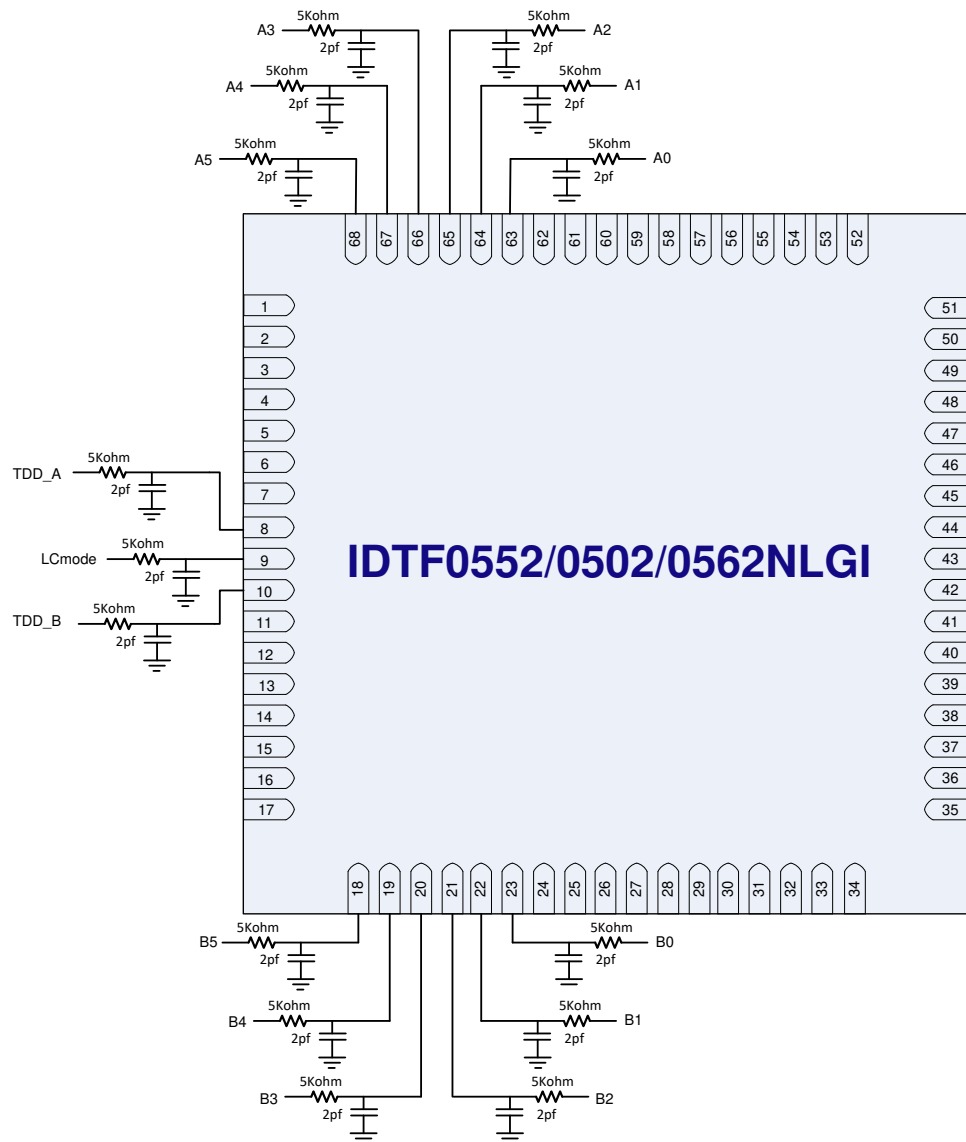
5Kohm
A3
2pf
5Kohm
A2
2pf
5Kohm
A4
2pf
5Kohm
A1
2pf
5Kohm
A5
2pf
5Kohm
A0
2pf

68 67 66 65 64 63 62 61 60 59 58 57 56 55 54 53 52

1
2
3
4
5
5Kohm
TDD_A
2pf
6
7
8
5Kohm
LCmode
2pf
9
10
5Kohm
TDD_B
2pf
11
12
13
14
15
16
17

IDTF0552/0502/0562NLGI

51
50
49
48
47
46
45
44
43
42
41
40
39
38
37
36
35

18 19 20 21 22 23 24 25 26 27 28 29 30 31 32 33 34

5Kohm
B5
2pf
5Kohm
B0
2pf
5Kohm
B4
2pf
5Kohm
B1
2pf
5Kohm
B3
2pf
5Kohm
B2
2pf